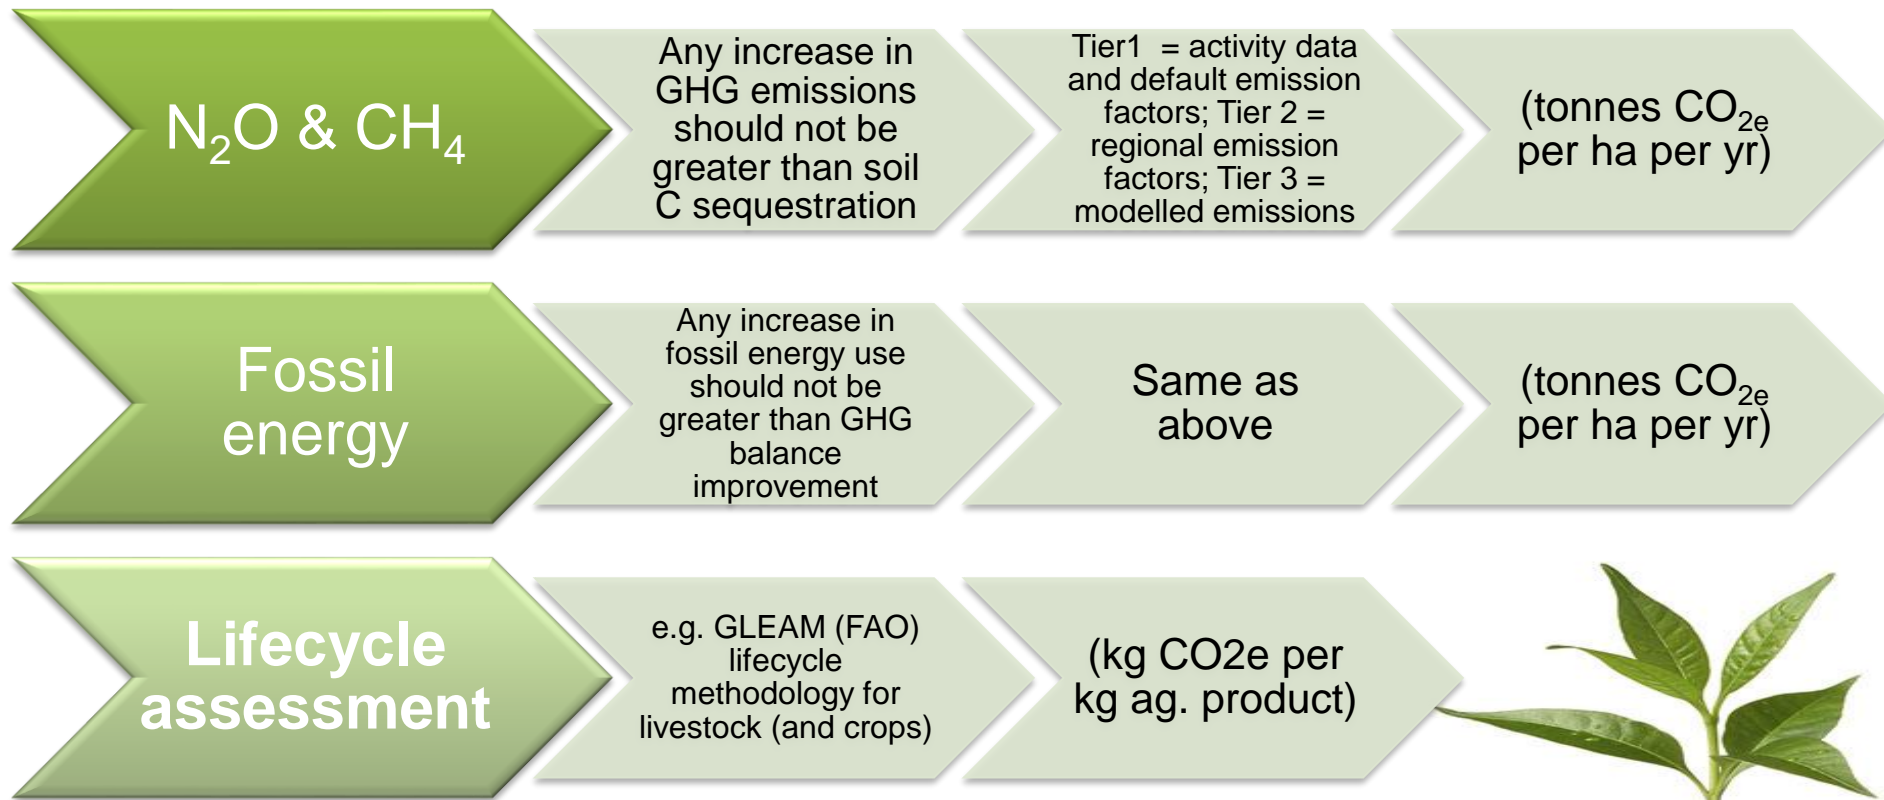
$N_2O$ & $CH_4$

Any increase in GHG emissions should not be greater than soil C sequestration

Tier1 = activity data and default emission factors; Tier 2 = regional emission factors; Tier 3 = modelled emissions

(tonnes $CO_{2e}$ per ha per yr)

Fossil energy

Any increase in fossil energy use should not be greater than GHG balance improvement

Same as above

(tonnes $CO_{2e}$ per ha per yr)

Lifecycle assessment

e.g. GLEAM (FAO) lifecycle methodology for livestock (and crops)

(kg CO2e per kg ag. product)